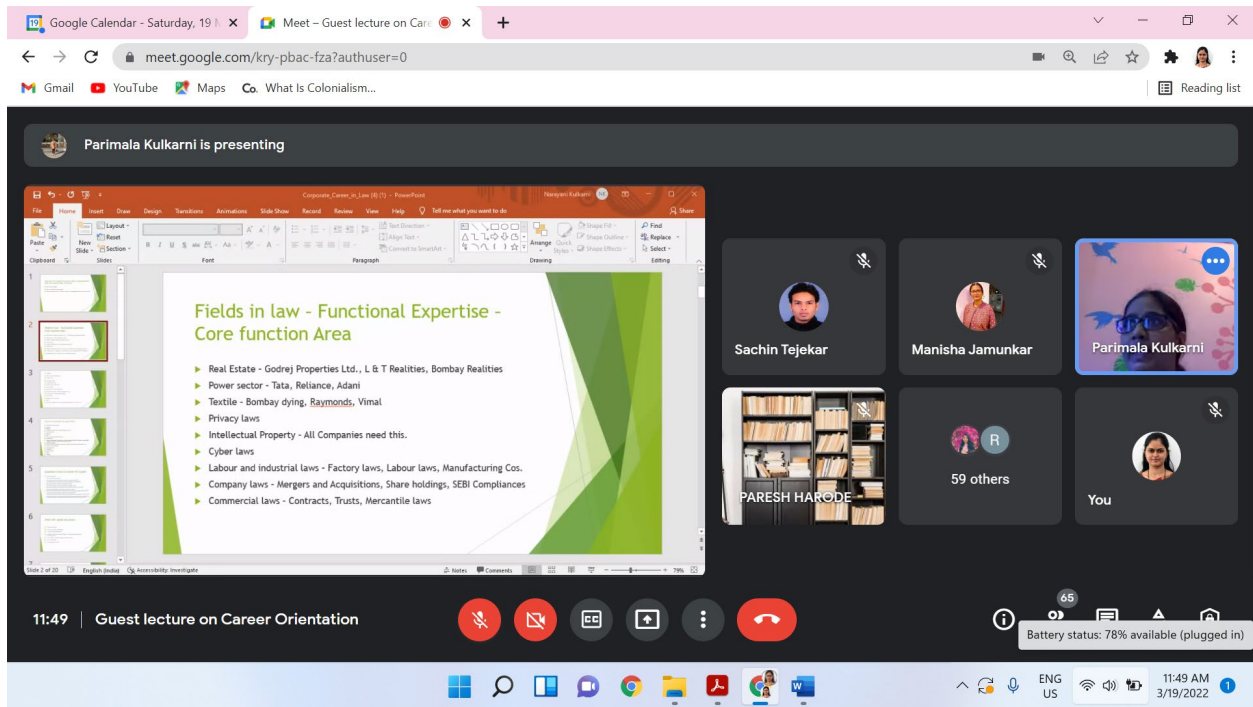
Google Calendar - Saturday, 19 M
Meet – Guest lecture on Care
meet.google.com/kry-pbac-fza?authuser=0
Gmail YouTube Maps What Is Colonialism...
Reading list

Parimala Kulkarni is presenting

Corporate_Career_in_Law (4) (1) - PowerPoint
File Home Insert Draw Design Transitions Animations Slide Show Record Review View Help Tell me what you want to do
Share
Clipboard Slides Font Paragraph Drawing Editing

Fields in law - Functional Expertise - Core function Area

Real Estate - Godrej Properties Ltd., L & T Realities, Bombay Realities
Power sector - Tata, Reliance, Adani
Textile - Bombay dying, Raymonds, Vimal
Privacy laws
Intellectual Property - All Companies need this.
Cyber laws
Labour and industrial laws - Factory laws, Labour laws, Manufacturing Cos.
Company laws - Mergers and Acquisitions, Share holdings, SEBI Compliances
Commercial laws - Contracts, Trusts, Mercantile laws

Slide 2 of 20 English (India) Accessibility: Investigate Notes Comments 79%

Sachin Tejekar
Manisha Jamunkar
Parimala Kulkarni
PARESH HARODE
R
59 others
You

11:49 | Guest lecture on Career Orientation
65
Battery status: 78% available (plugged in)

ENG US
11:49 AM 3/19/2022
1